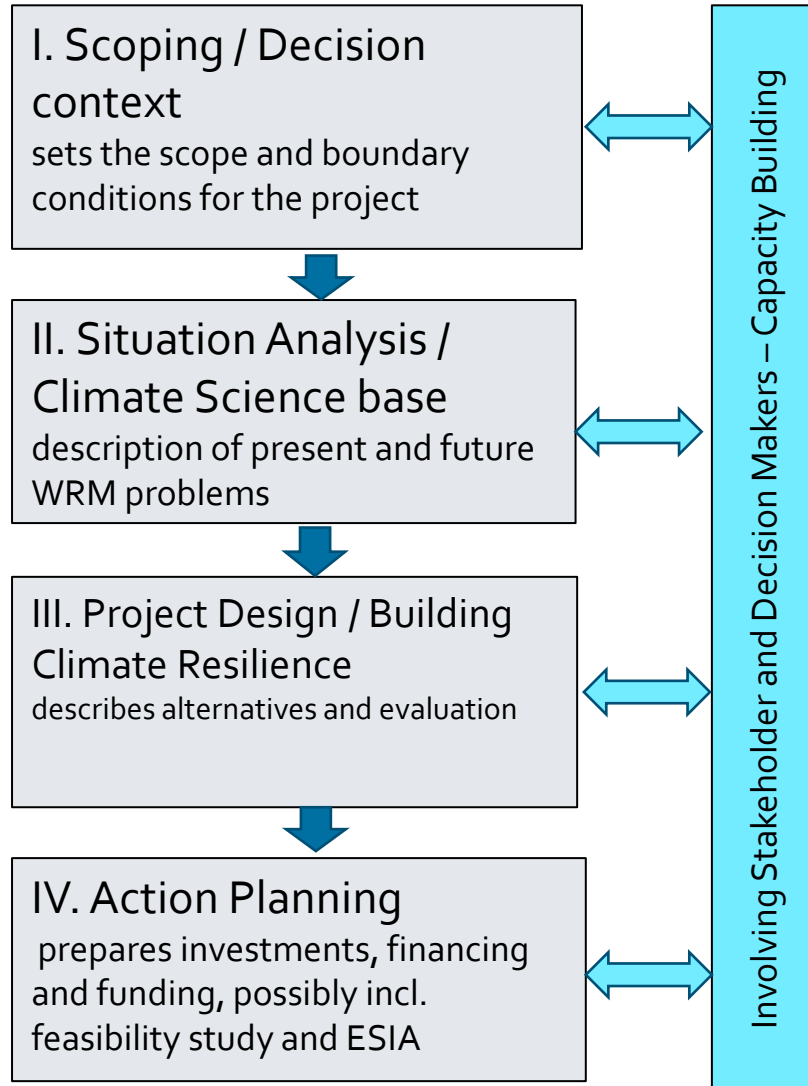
I. Scoping / Decision context
sets the scope and boundary conditions for the project

II. Situation Analysis / Climate Science base
description of present and future WRM problems

III. Project Design / Building Climate Resilience
describes alternatives and evaluation

IV. Action Planning
prepares investments, financing and funding, possibly incl. feasibility study and ESIA

Involving Stakeholder and Decision Makers – Capacity Building